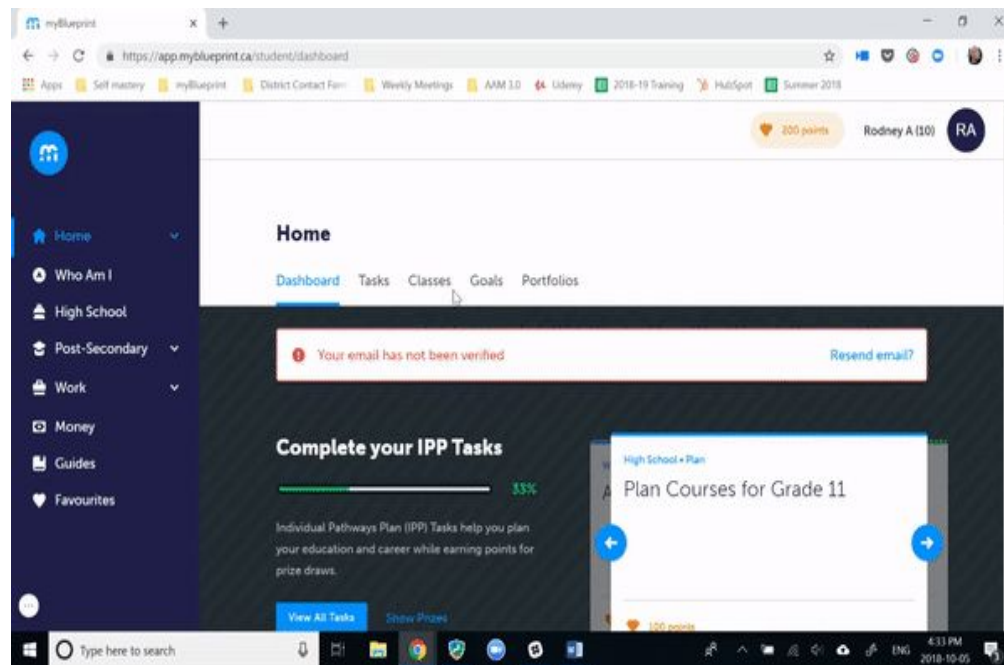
myBlueprint ×

https://app.myblueprint.ca/student/dashboard

Apps Self mastery myBlueprint District Contact Form Weekly Meetings AAM 3.0 Udemy 2018-19 Training HubSpot Summer 2018

200 points Rodney A (10) RA

Home
Who Am I
High School
Post-Secondary
Work
Money
Guides
Favourites

Home

Dashboard Tasks Classes Goals Portfolios

Your email has not been verified

Resend email?

Complete your IPP Tasks

33%

Individual Pathways Plan (IPP) Tasks help you plan your education and career while earning points for prize draws.

View All Tasks Show Prizes

High School • Plan

Plan Courses for Grade 11

100 points

Type here to search

ENG 4:33 PM 2018-10-05